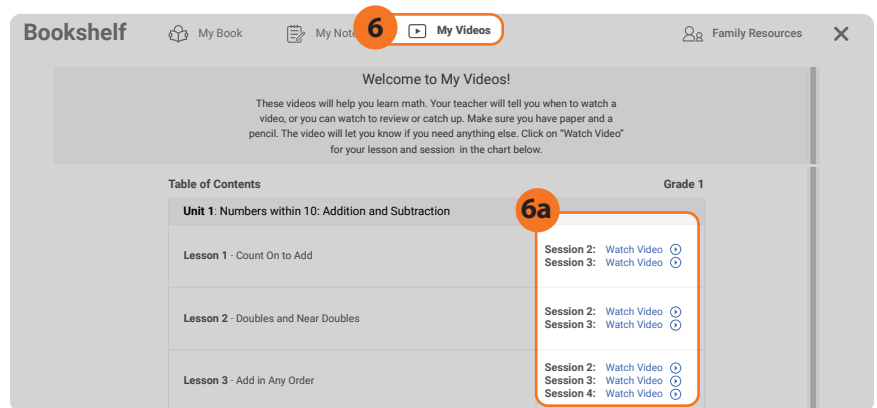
Bookshelf My Book My Note 6 My Videos Family Resources ✕

Welcome to My Videos!

These videos will help you learn math. Your teacher will tell you when to watch a video, or you can watch to review or catch up. Make sure you have paper and a pencil. The video will let you know if you need anything else. Click on "Watch Video" for your lesson and session in the chart below.

Table of Contents Grade 1

Unit 1: Numbers within 10: Addition and Subtraction

6a

Lesson 1 - Count On to Add
Session 2: Watch Video
Session 3: Watch Video

Lesson 2 - Doubles and Near Doubles
Session 2: Watch Video
Session 3: Watch Video

Lesson 3 - Add in Any Order
Session 2: Watch Video
Session 3: Watch Video
Session 4: Watch Video